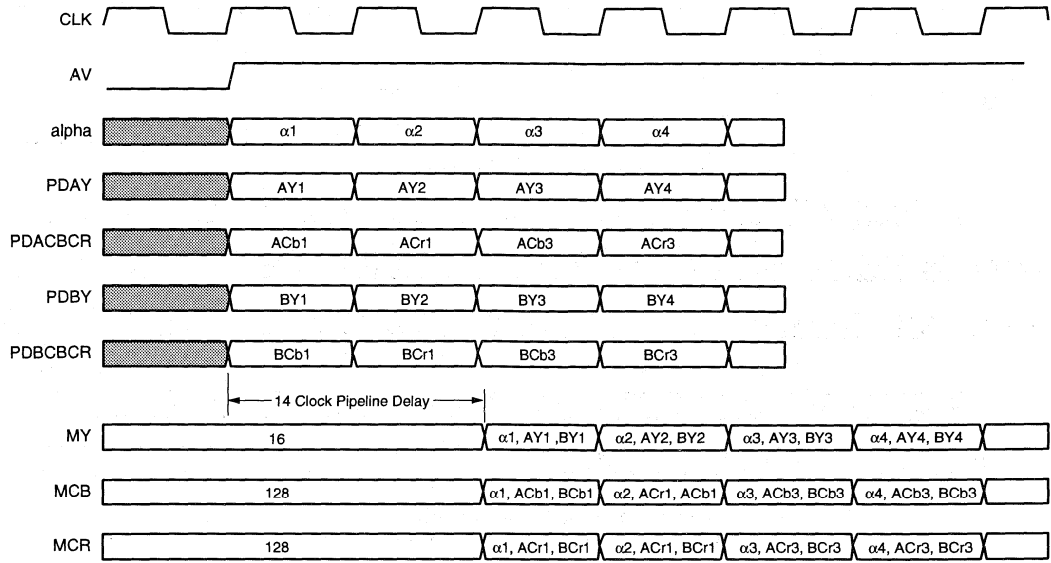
CLK

AV

alpha
$\alpha1$
$\alpha2$
$\alpha3$
$\alpha4$

PDAY
AY1
AY2
AY3
AY4

PDACBCR
ACb1
ACr1
ACb3
ACr3

PDBY
BY1
BY2
BY3
BY4

PDBCBCR
BCb1
BCr1
BCb3
BCr3

14 Clock Pipeline Delay

MY
16
$\alpha1$, AY1 ,BY1
$\alpha2$, AY2, BY2
$\alpha3$, AY3, BY3
$\alpha4$, AY4, BY4

MCB
128
$\alpha1$, ACb1, BCb1
$\alpha2$, ACr1, ACb1
$\alpha3$, ACb3, BCb3
$\alpha4$, ACb3, BCb3

MCR
128
$\alpha1$, ACr1, BCr1
$\alpha2$, ACr1, BCr1
$\alpha3$, ACr3, BCr3
$\alpha4$, ACr3, BCr3